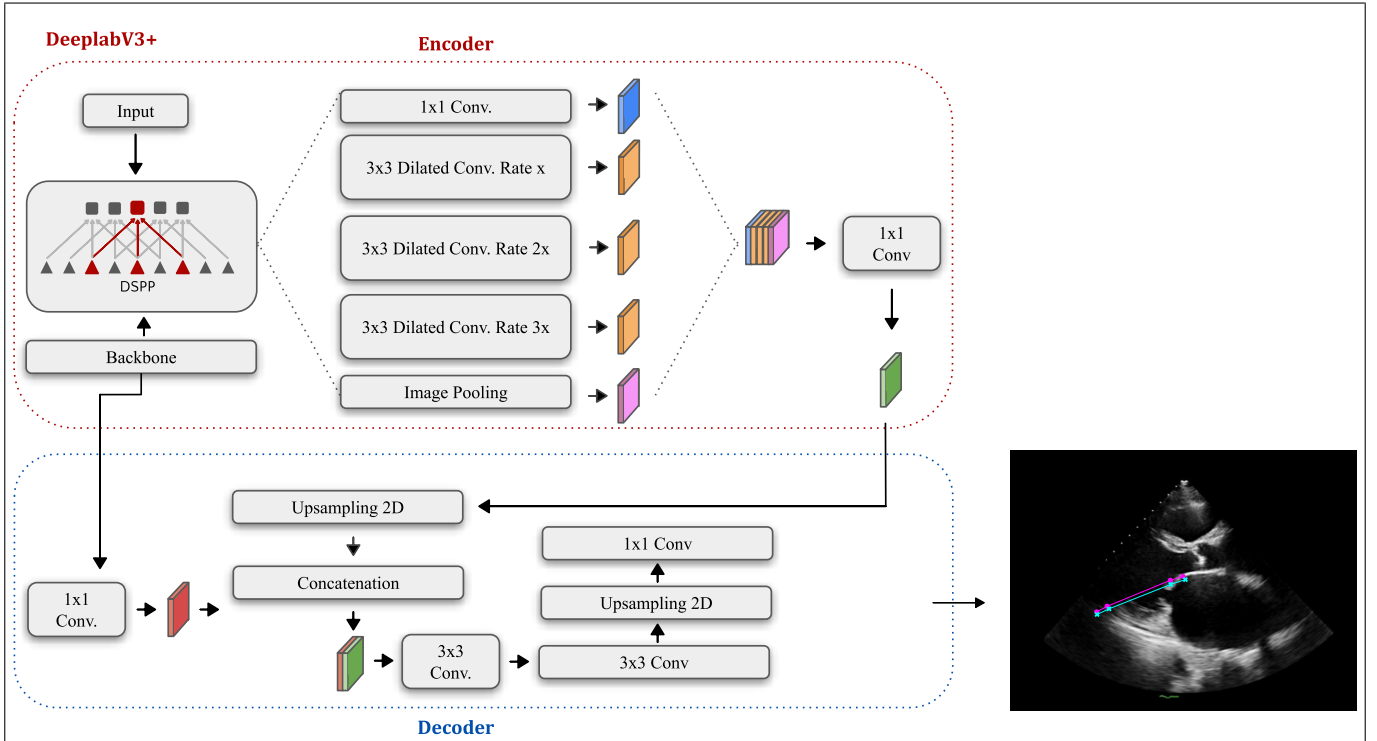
DeeplabV3+

Encoder

Input

DSPP

Backbone

1x1 Conv.

3x3 Dilated Conv. Rate x

3x3 Dilated Conv. Rate 2x

3x3 Dilated Conv. Rate 3x

Image Pooling

1x1 Conv

Upsampling 2D

1x1 Conv

Concatenation

Upsampling 2D

1x1 Conv.

3x3 Conv.

3x3 Conv

Decoder